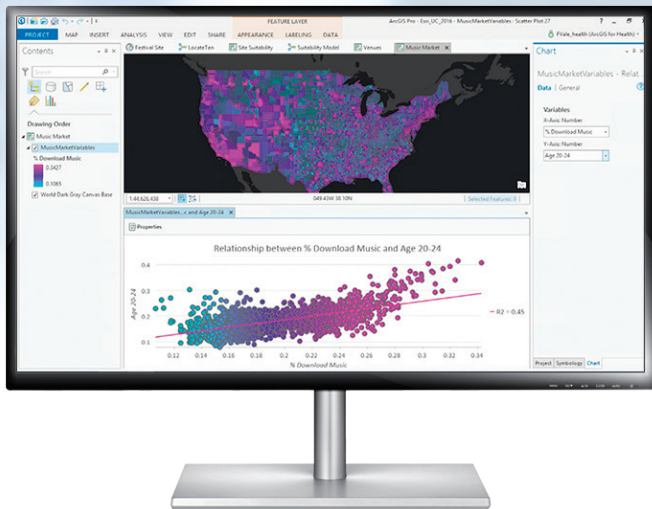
FEATURE LAYER
ArcGIS Pro - Esri_UC_2016 - MusicMarketVariables - Scatter Plot 27
PROJECT MAP INSERT ANALYSIS VIEW EDIT SHARE APPEARANCE LABELING DATA
Fhale_health (ArcGIS for Health)

Contents
Search
Drawing Order
Music Market
MusicMarketVariables
% Download Music
0.3427
0.1065
World Dark Gray Canvas Base

Festival Site LocateTen Site Suitability Suitability Model Venues Music Market

1:44,626,458
049.43W 38.10N
Selected Features: 0

MusicMarketVariables...c and Age 20-24
Properties

Relationship between % Download Music and Age 20-24

| 0.4 |
| 0.3 |
| 0.2 |
| 0.1 |

Age 20-24
R2 = 0.45
0.12 0.14 0.16 0.18 0.2 0.22 0.24 0.26 0.28 0.3 0.32 0.34
% Download Music

Chart
MusicMarketVariables - Relat...
Data General
Variables
X-Axis Number
% Download Music
Y-Axis Number
Age 20-24

Project Symbology Chart